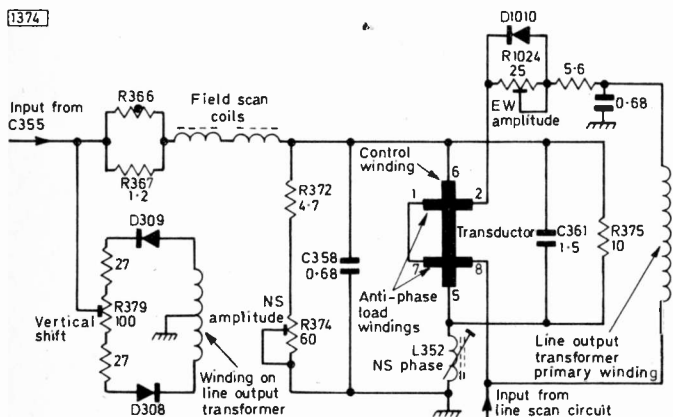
1374

D1010

R1024
25

5·6

EW
amplitude

0·68

Input from
C355

R366

Field scan
coils

R367
1·2

Control
winding

6

1

2

D309

R372
4·7

Transductor

C361
1·5

R375
10

27

C358
0·68

7

8

Vertical
shift

R379
100

NS
amplitude

R374
60

5

Anti-phase
load
windings

27

L352
NS phase

Line output
transformer
primary winding

D308

Winding on
line output
transformer

Input from
line scan circuit